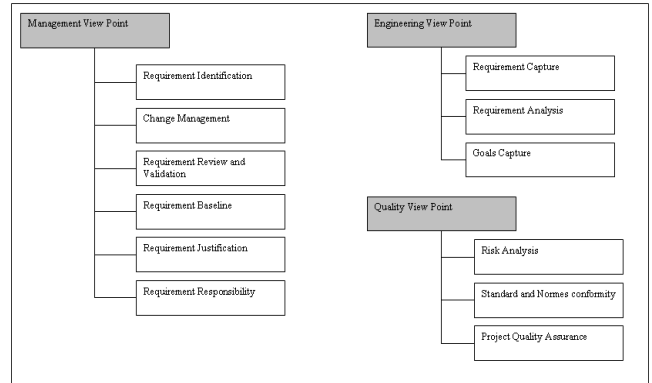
Management View Point

Requirement Identification

Change Management

Requirement Review and Validation

Requirement Baseline

Requirement Justification

Requirement Responsibility

Engineering View Point

Requirement Capture

Requirement Analysis

Goals Capture

Quality View Point

Risk Analysis

Standard and Normes conformity

Project Quality Assurance